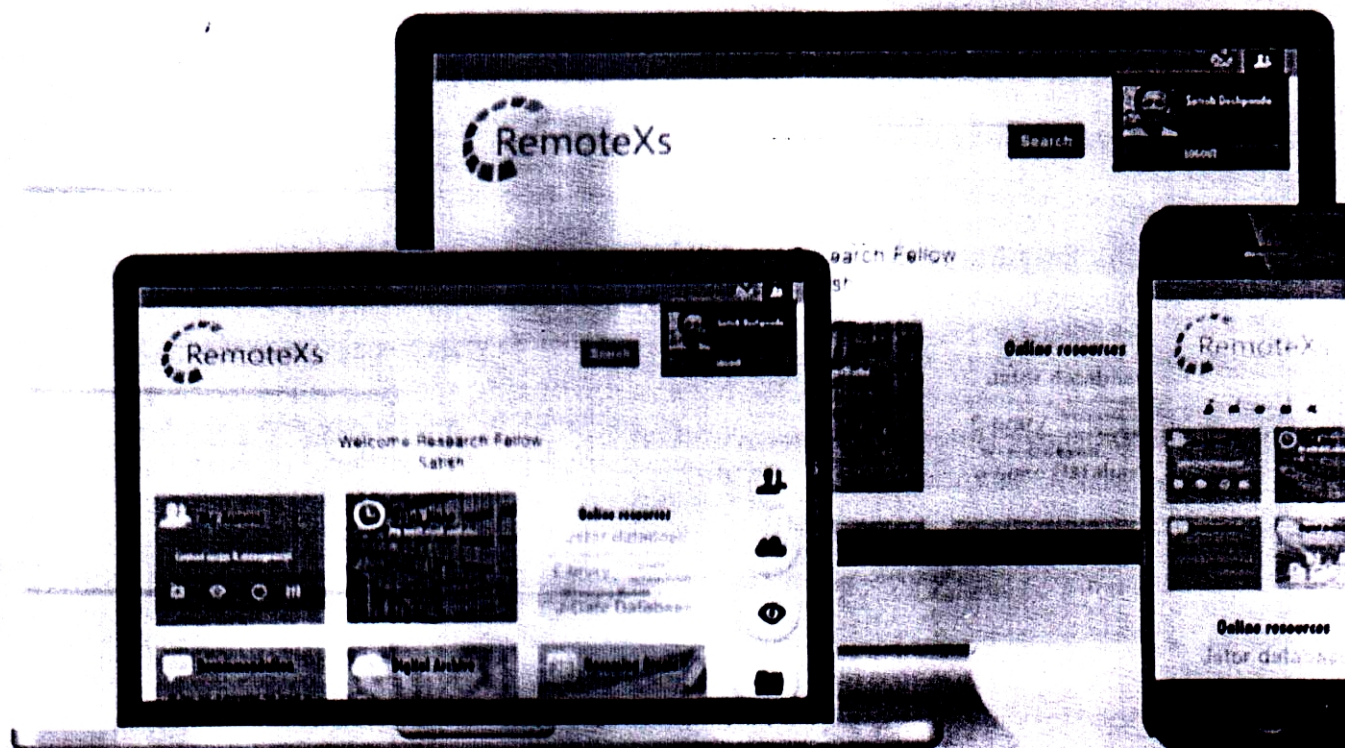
RemoteXs

Search

Satish Deshpande

Logout

earch Fellow

Online resources

Jstor databases

RemoteXs

Search

Welcome Research Fellow Satish

Online resources

Jstor database

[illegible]

Digital Archive

RemoteX

Online resources

Jstor data